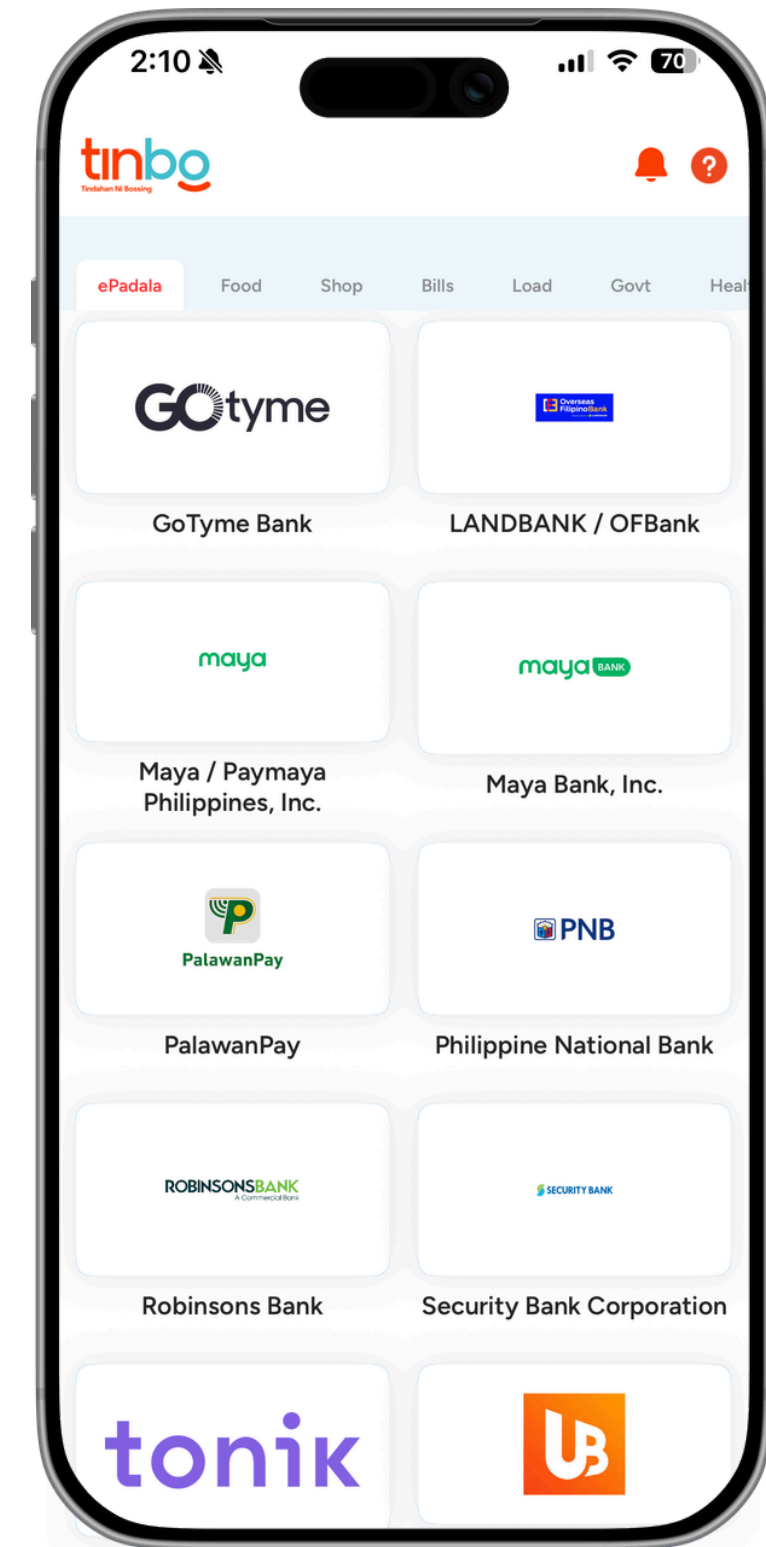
2:10

70

tinbo
Tindahan Ni Bossing

?

ePadala Food Shop Bills Load Govt Heal

GOtyme

GoTyme Bank

Overseas Filipino Bank

LANDBANK / OFBank

maya

Maya / Paymaya Philippines, Inc.

maya BANK

Maya Bank, Inc.

P
PalawanPay

PalawanPay

PNB

Philippine National Bank

ROBINSONSBANK
A Commercial Bank

Robinsons Bank

SECURITY BANK

Security Bank Corporation

tonik

UB